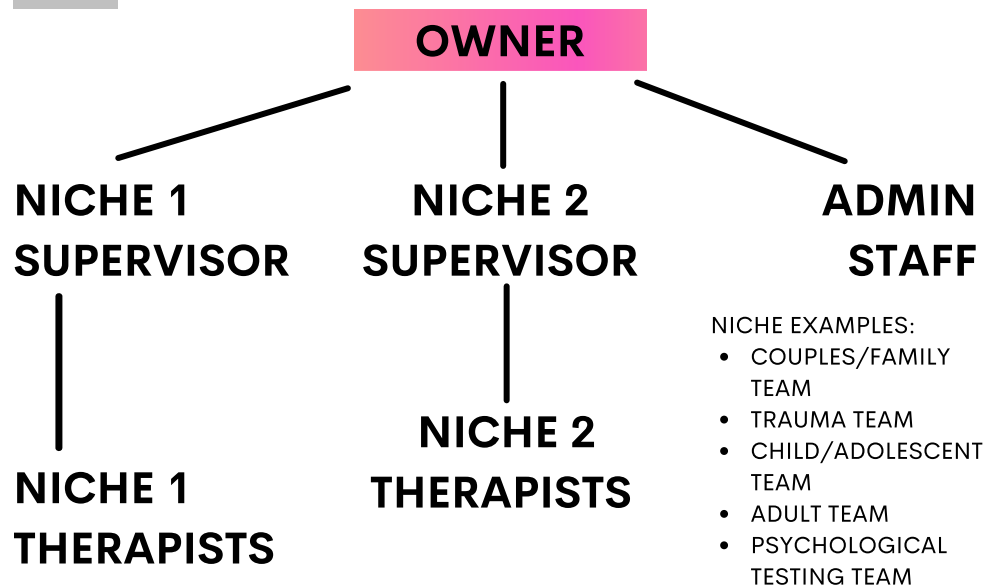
OWNER

NICHE 1 SUPERVISOR

NICHE 2 SUPERVISOR

ADMIN STAFF

NICHE 1 THERAPISTS

NICHE 2 THERAPISTS

NICHE EXAMPLES:
- COUPLES/FAMILY TEAM
- TRAUMA TEAM
- CHILD/ADOLESCENT TEAM
- ADULT TEAM
- PSYCHOLOGICAL TESTING TEAM